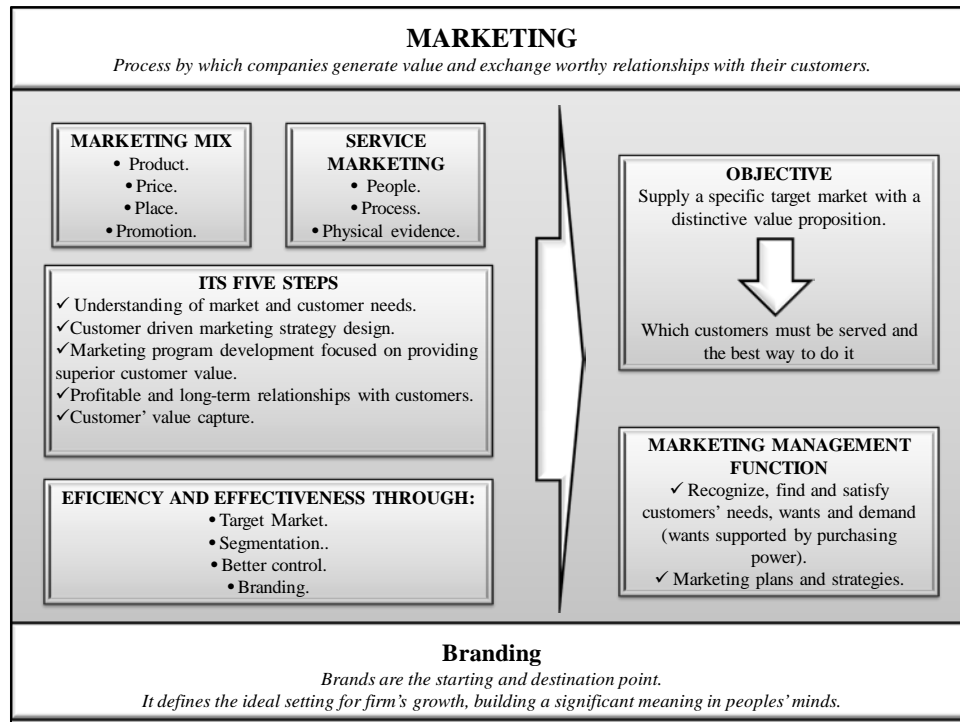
MARKETING

*Process by which companies generate value and exchange worthy relationships with their customers.*

MARKETING MIX
• Product.
• Price.
• Place.
• Promotion.

SERVICE MARKETING
• People.
• Process.
• Physical evidence.

ITS FIVE STEPS
✓ Understanding of market and customer needs.
✓ Customer driven marketing strategy design.
✓ Marketing program development focused on providing superior customer value.
✓ Profitable and long-term relationships with customers.
✓ Customer' value capture.

EFICIENCY AND EFFECTIVENESS THROUGH:
• Target Market.
• Segmentation..
• Better control.
• Branding.

OBJECTIVE
Supply a specific target market with a distinctive value proposition.

Which customers must be served and the best way to do it

MARKETING MANAGEMENT FUNCTION
✓ Recognize, find and satisfy customers' needs, wants and demand (wants supported by purchasing power).
✓ Marketing plans and strategies.

Branding

*Brands are the starting and destination point.*
*It defines the ideal setting for firm's growth, building a significant meaning in peoples' minds.*